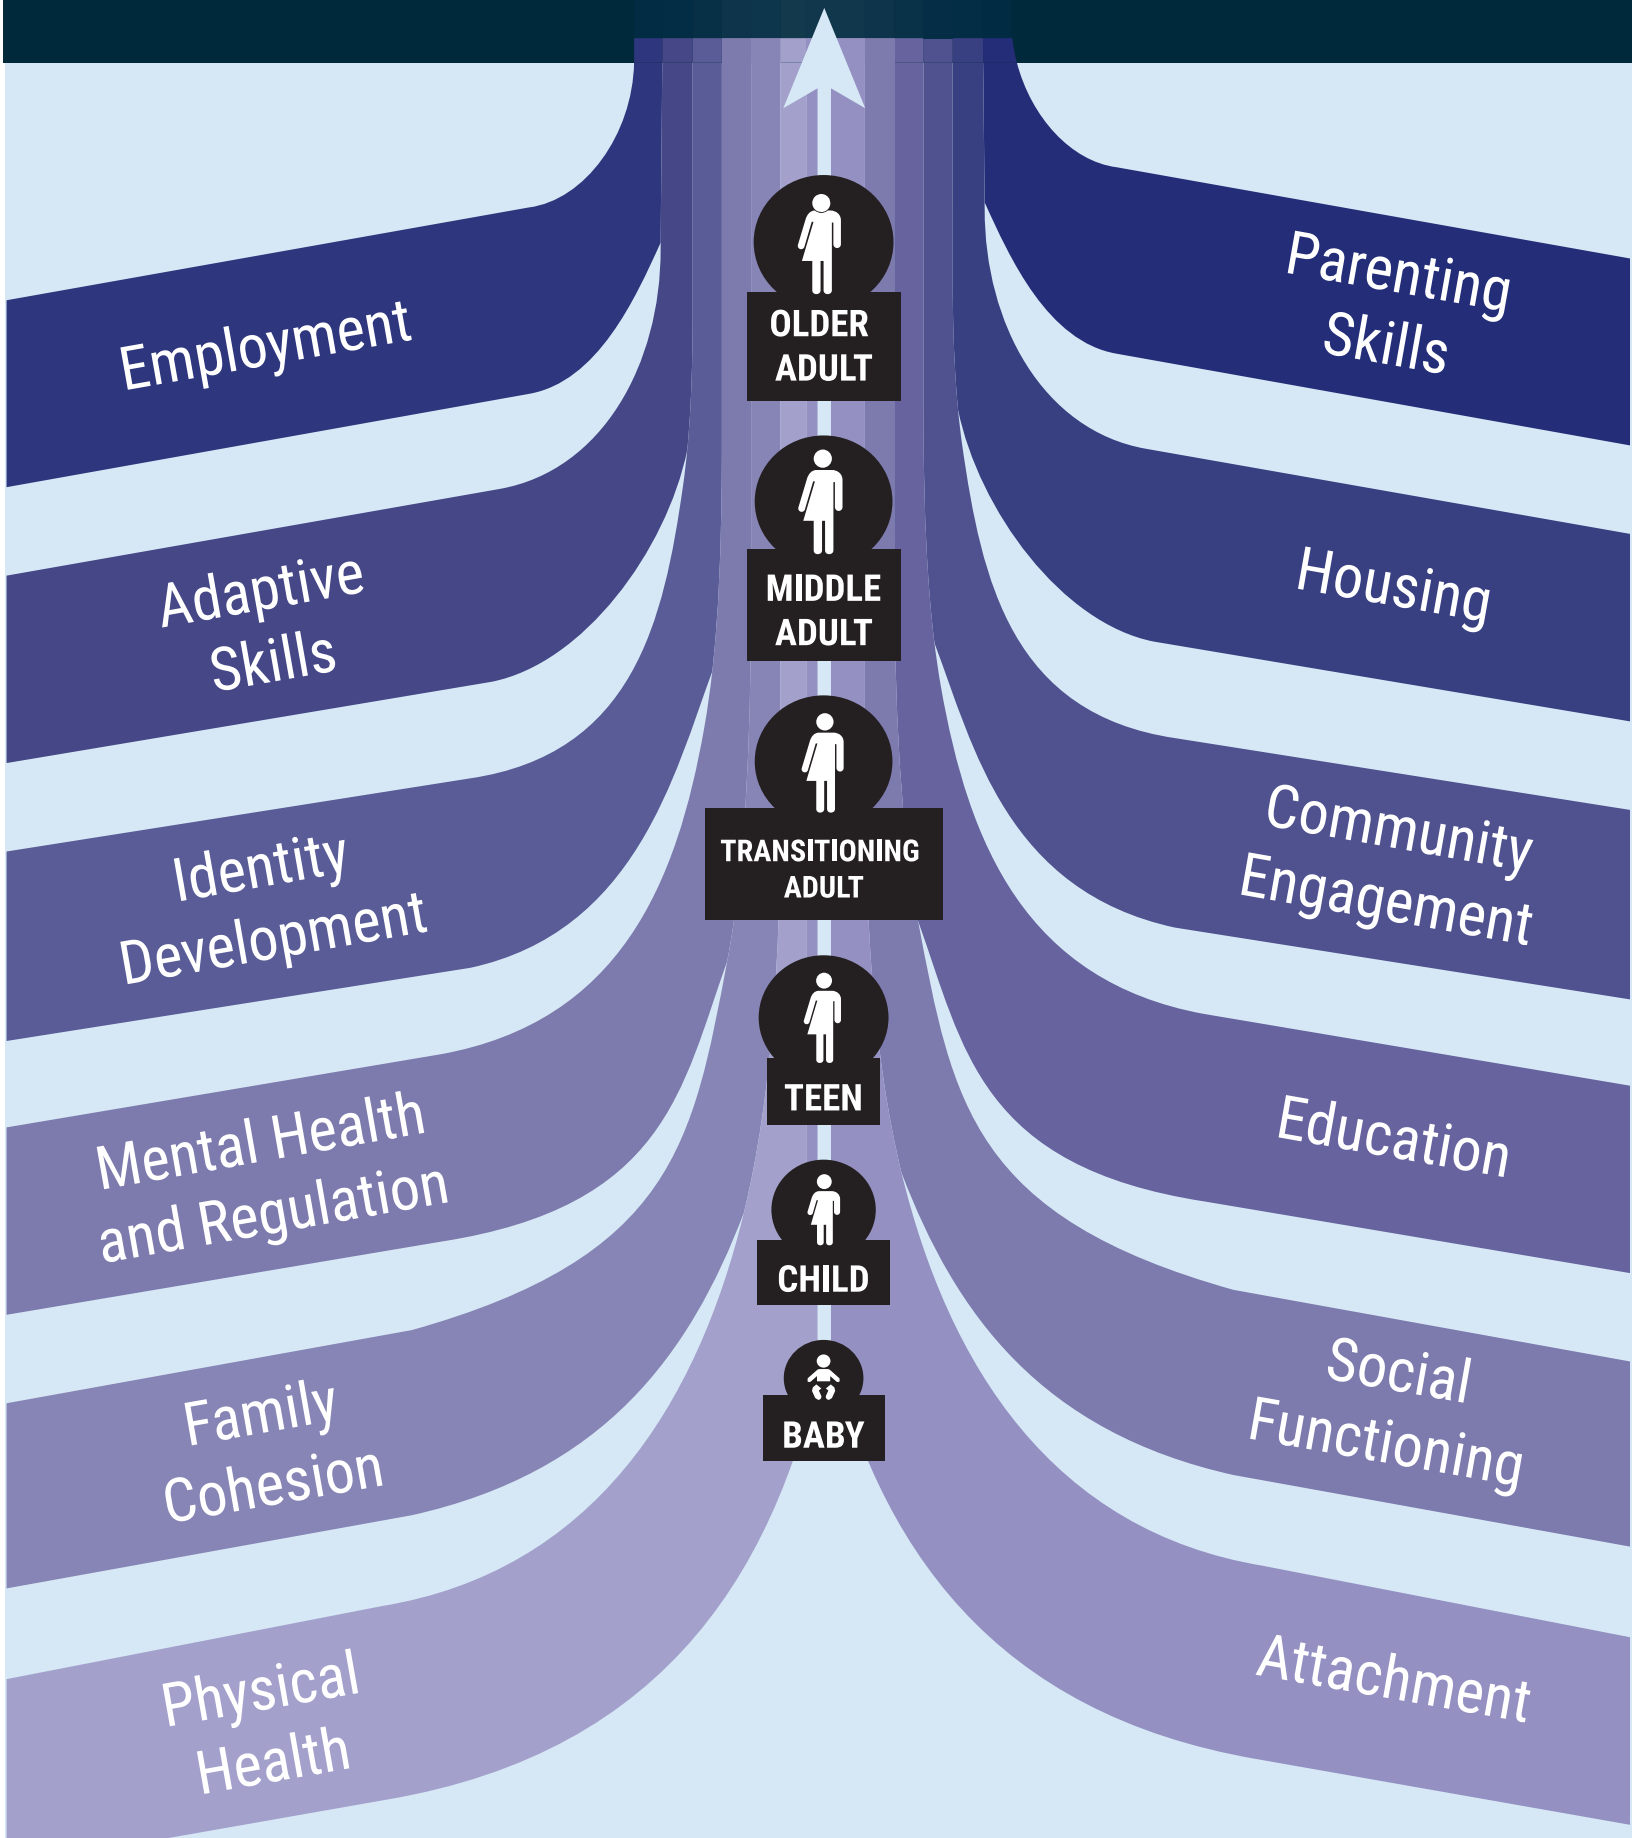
Employment

Parenting Skills

OLDER ADULT

Adaptive Skills

Housing

MIDDLE ADULT

Identity Development

Community Engagement

TRANSITIONING ADULT

Mental Health and Regulation

TEEN

Education

CHILD

Family Cohesion

Social Functioning

BABY

Physical Health

Attachment